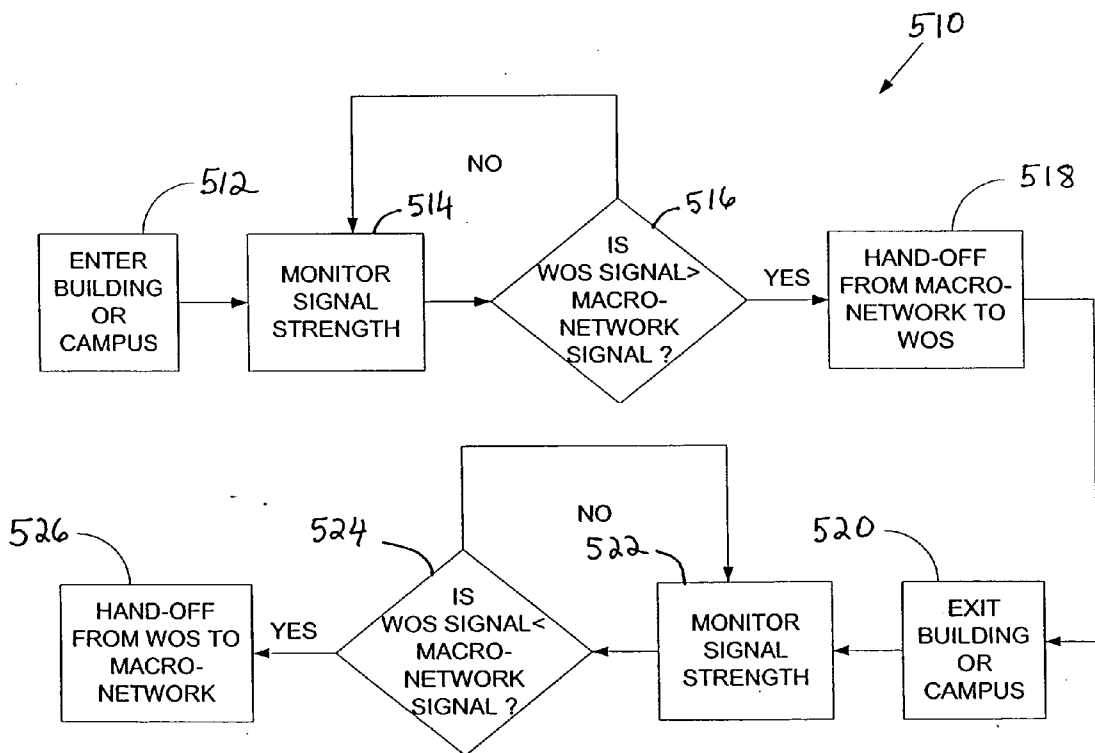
510

NO

512

514

516

518

ENTER BUILDING OR CAMPUS

MONITOR SIGNAL STRENGTH

IS WOS SIGNAL> MACRO-NETWORK SIGNAL ?

YES

HAND-OFF FROM MACRO-NETWORK TO WOS

NO

526

524

522

520

HAND-OFF FROM WOS TO MACRO-NETWORK

YES

IS WOS SIGNAL< MACRO-NETWORK SIGNAL ?

MONITOR SIGNAL STRENGTH

EXIT BUILDING OR CAMPUS